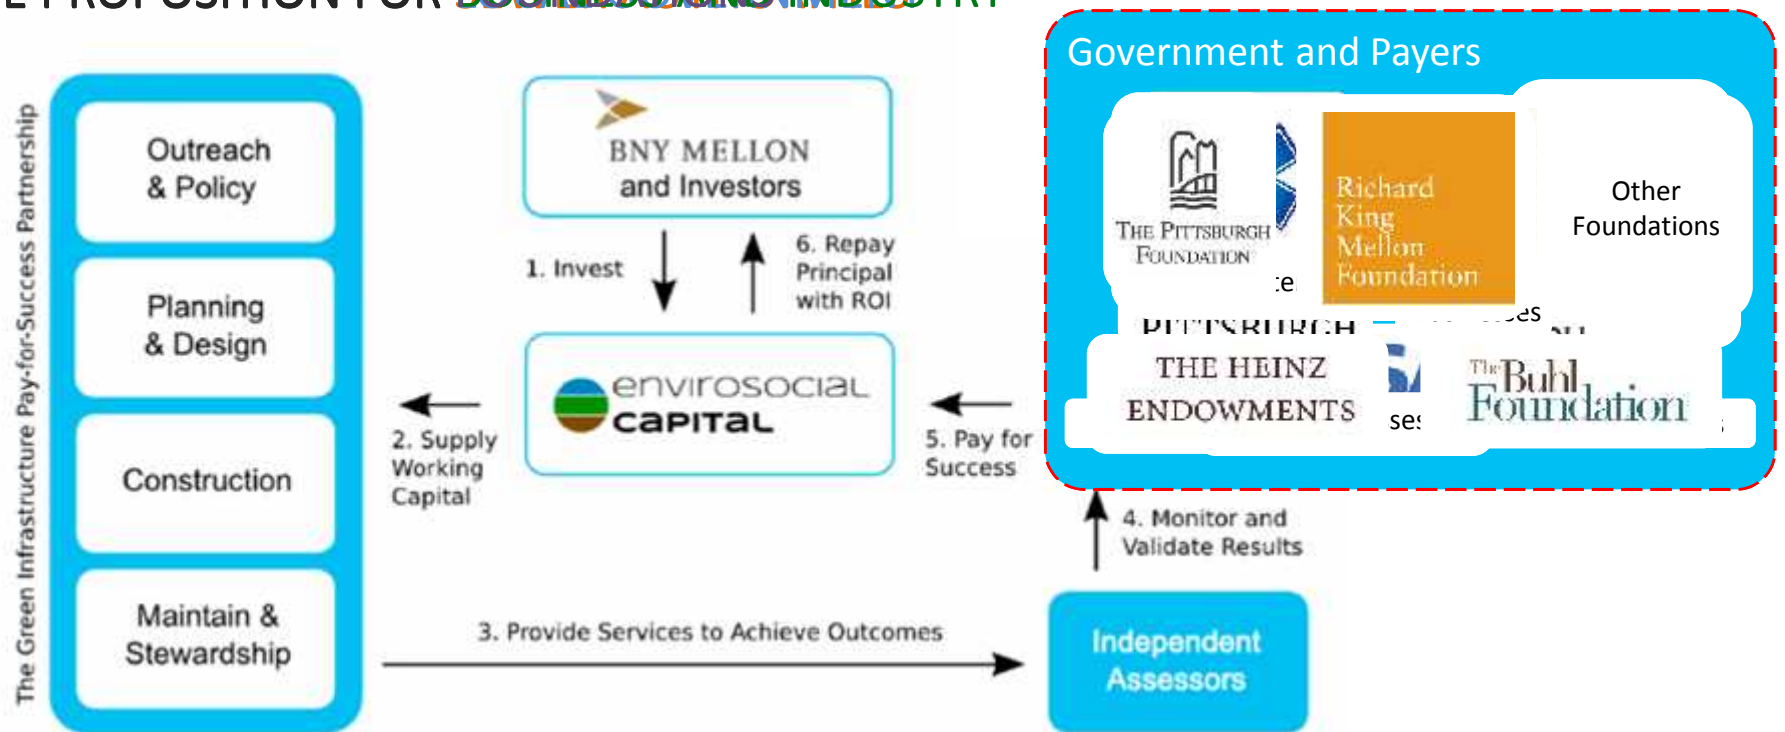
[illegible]

The Green Infrastructure Pay-for-Success Partnership

Outreach & Policy

Planning & Design

Construction

Maintain & Stewardship

BNY MELLON and Investors

1. Invest

6. Repay Principal with ROI

envirosocial capital

2. Supply Working Capital

5. Pay for Success

Government and Payers

THE PITTSBURGH FOUNDATION

Richard King Mellon Foundation

Other Foundations

THE HEINZ ENDOWMENTS

The Buhl Foundation

4. Monitor and Validate Results

3. Provide Services to Achieve Outcomes

Independent Assessors